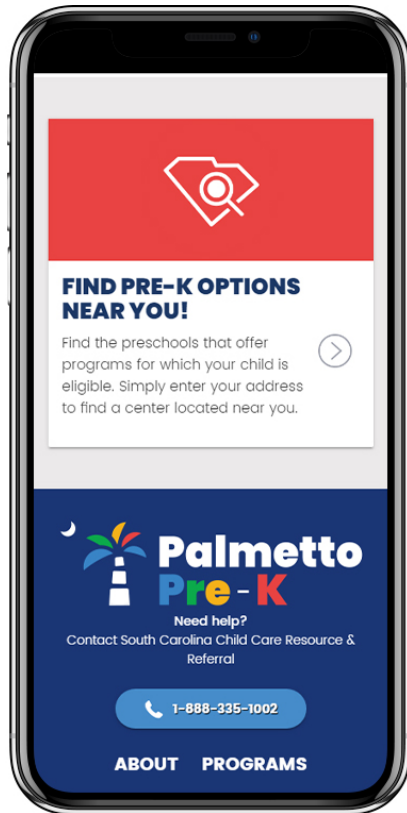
FIND PRE-K OPTIONS NEAR YOU!

Find the preschools that offer programs for which your child is eligible. Simply enter your address to find a center located near you.

Palmetto Pre-K

Need help?
Contact South Carolina Child Care Resource & Referral

1-888-335-1002

ABOUT PROGRAMS